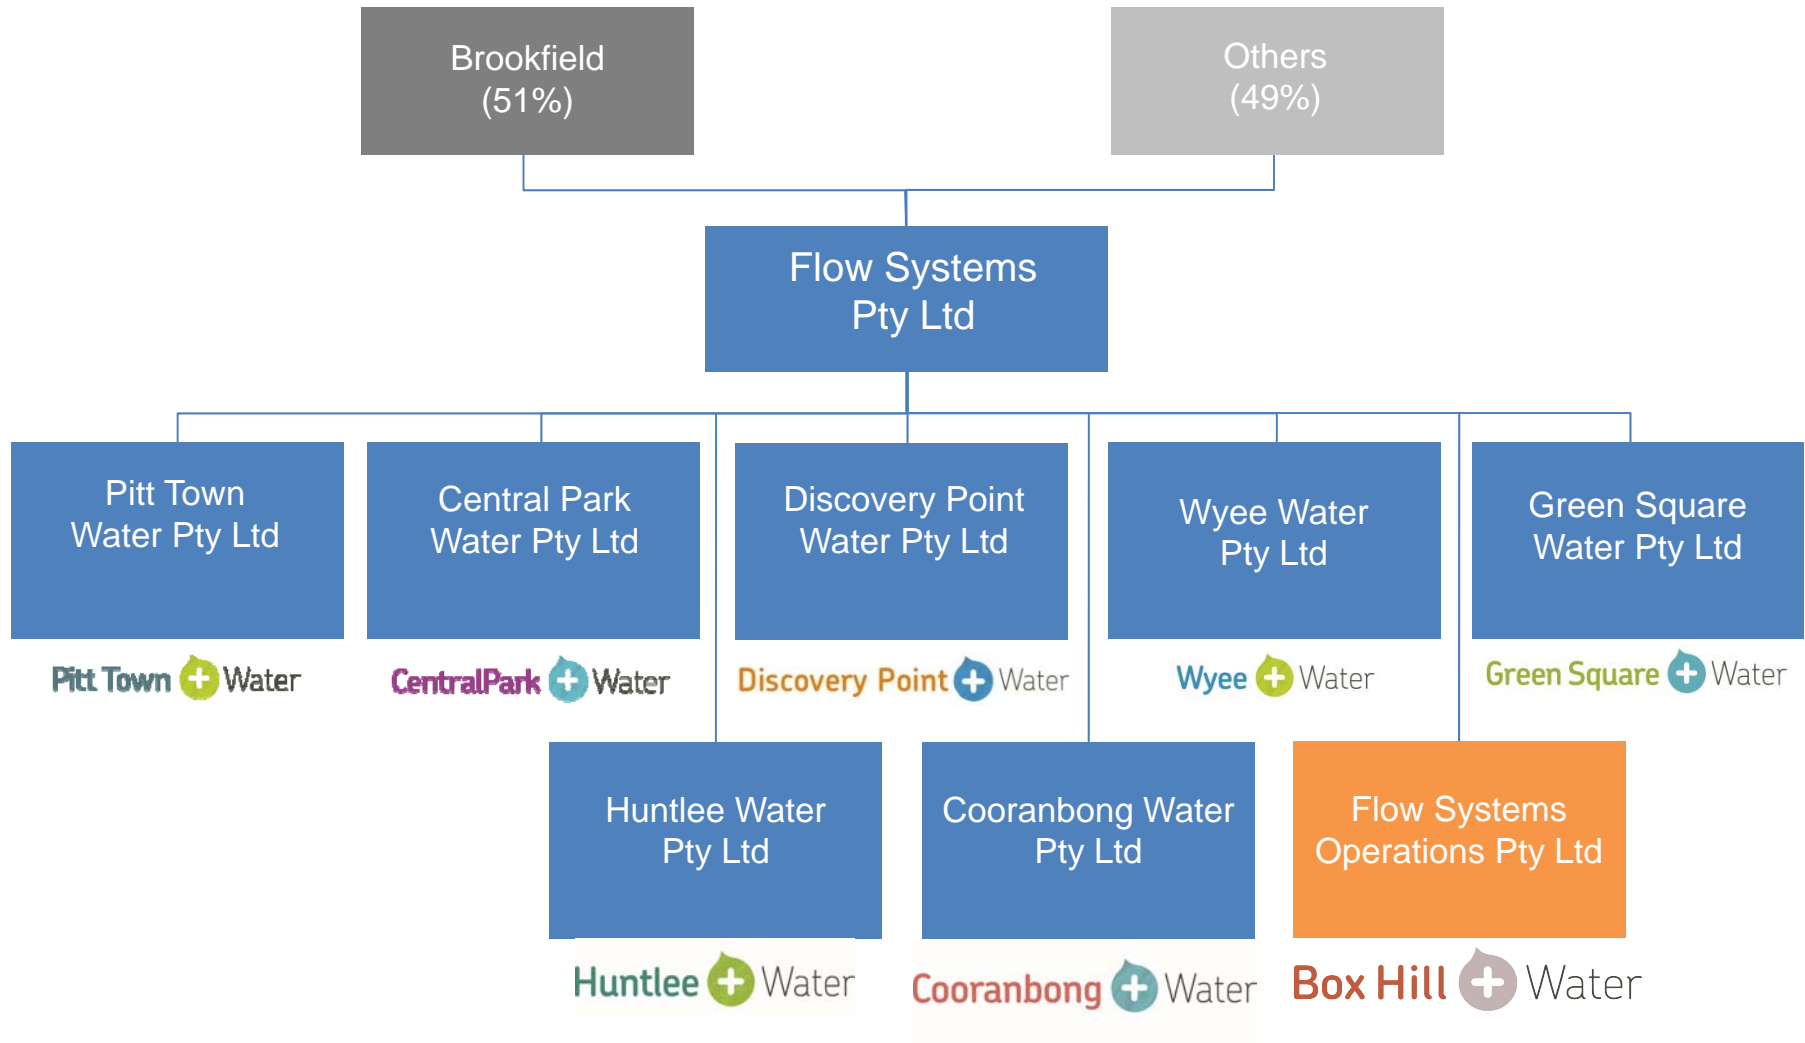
Brookfield
(51%)

Others
(49%)

Flow Systems
Pty Ltd

Pitt Town
Water Pty Ltd

Pitt Town Water

Central Park
Water Pty Ltd

CentralPark Water

Discovery Point
Water Pty Ltd

Discovery Point Water

Wyee Water
Pty Ltd

Wyee Water

Green Square
Water Pty Ltd

Green Square Water

Huntlee Water
Pty Ltd

Huntlee Water

Cooranbong Water
Pty Ltd

Cooranbong Water

Flow Systems
Operations Pty Ltd

Box Hill Water